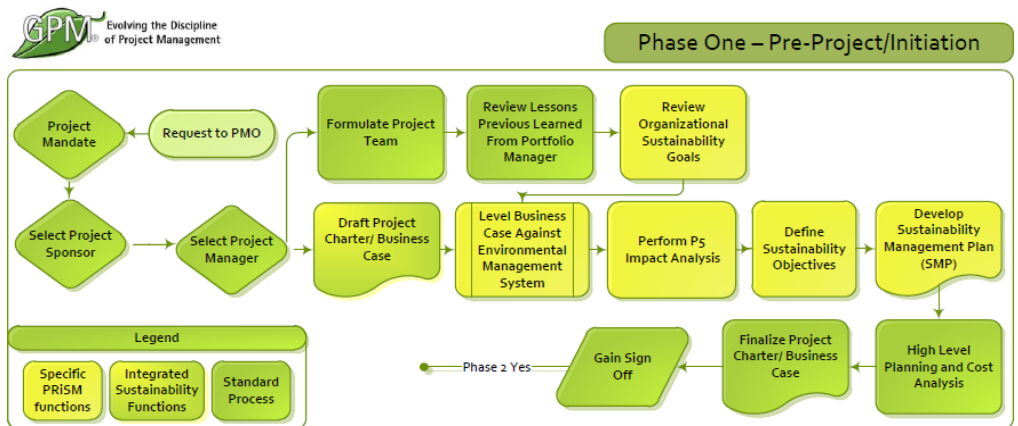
GPM® Evolving the Discipline of Project Management

Phase One – Pre-Project/Initiation

Project Mandate

Request to PMO

Formulate Project Team

Review Lessons Previous Learned From Portfolio Manager

Review Organizational Sustainability Goals

Select Project Sponsor

Select Project Manager

Draft Project Charter/ Business Case

Level Business Case Against Environmental Management System

Perform P5 Impact Analysis

Define Sustainability Objectives

Develop Sustainability Management Plan (SMP)

Legend

Specific PRiSM functions

Integrated Sustainability Functions

Standard Process

Phase 2 Yes

Gain Sign Off

Finalize Project Charter/ Business Case

High Level Planning and Cost Analysis